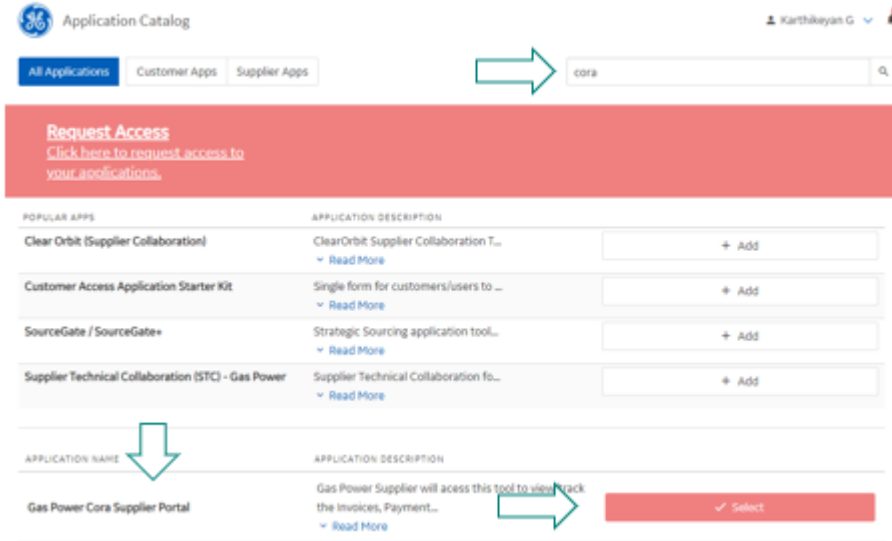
GE Application Catalog

Karthikeyan G

All Applications | Customer Apps | Supplier Apps

cora

Request Access
Click here to request access to your applications.

| POPULAR APPS | APPLICATION DESCRIPTION | |
|---|---|---|
| Clear Orbit (Supplier Collaboration) | ClearOrbit Supplier Collaboration T... Read More | + Add |
| Customer Access Application Starter Kit | Single form for customers/users to ... Read More | + Add |
| SourceGate / SourceGate+ | Strategic Sourcing application tool... Read More | + Add |
| Supplier Technical Collaboration (STC) - Gas Power | Supplier Technical Collaboration fo... Read More | + Add |

| APPLICATION NAME | APPLICATION DESCRIPTION | |
|---|---|---|
| Gas Power Cora Supplier Portal | Gas Power Supplier will acess this tool to view/track the Invoices, Payment... Read More | ✓ Select |